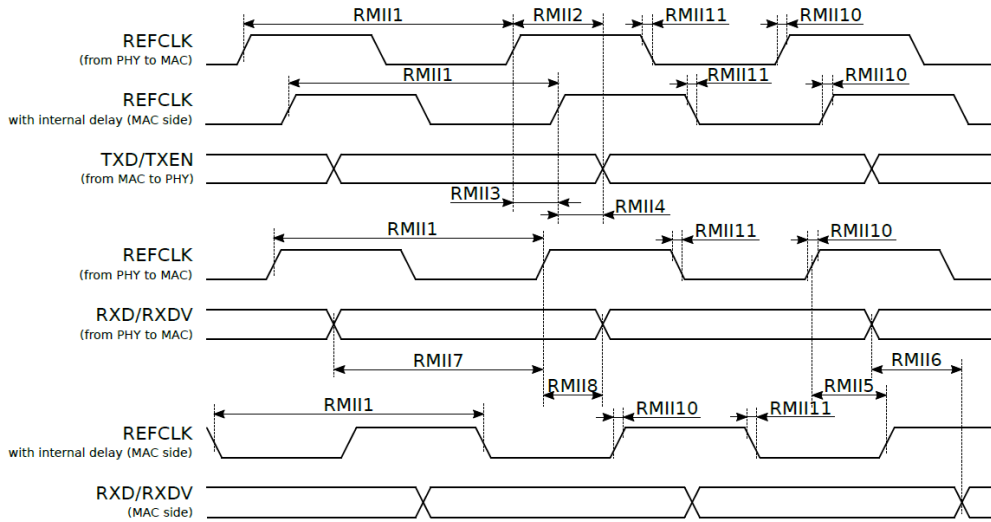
RMII1
RMII2
RMII11
RMII10
REFCLK
(from PHY to MAC)
RMII1
RMII11
RMII10
REFCLK
with internal delay (MAC side)
TXD/TXEN
(from MAC to PHY)
RMII3
RMII4
RMII1
RMII11
RMII10
REFCLK
(from PHY to MAC)
RXD/RXDV
(from PHY to MAC)
RMII7
RMII6
RMII8
RMII5
RMII1
RMII10
RMII11
REFCLK
with internal delay (MAC side)
RXD/RXDV
(MAC side)